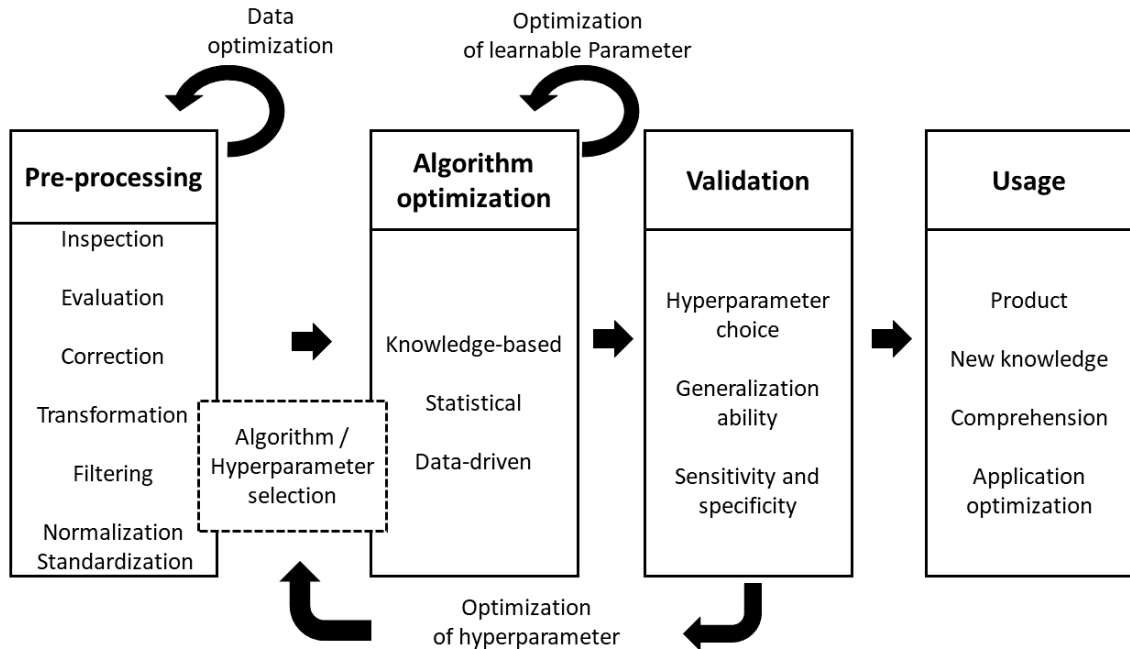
Data optimization

Optimization of learnable Parameter

Pre-processing

Inspection

Evaluation

Correction

Transformation

Filtering

Normalization
Standardization

Algorithm / Hyperparameter selection

Algorithm optimization

Knowledge-based

Statistical

Data-driven

Validation

Hyperparameter choice

Generalization ability

Sensitivity and specificity

Usage

Product

New knowledge

Comprehension

Application optimization

Optimization of hyperparameter